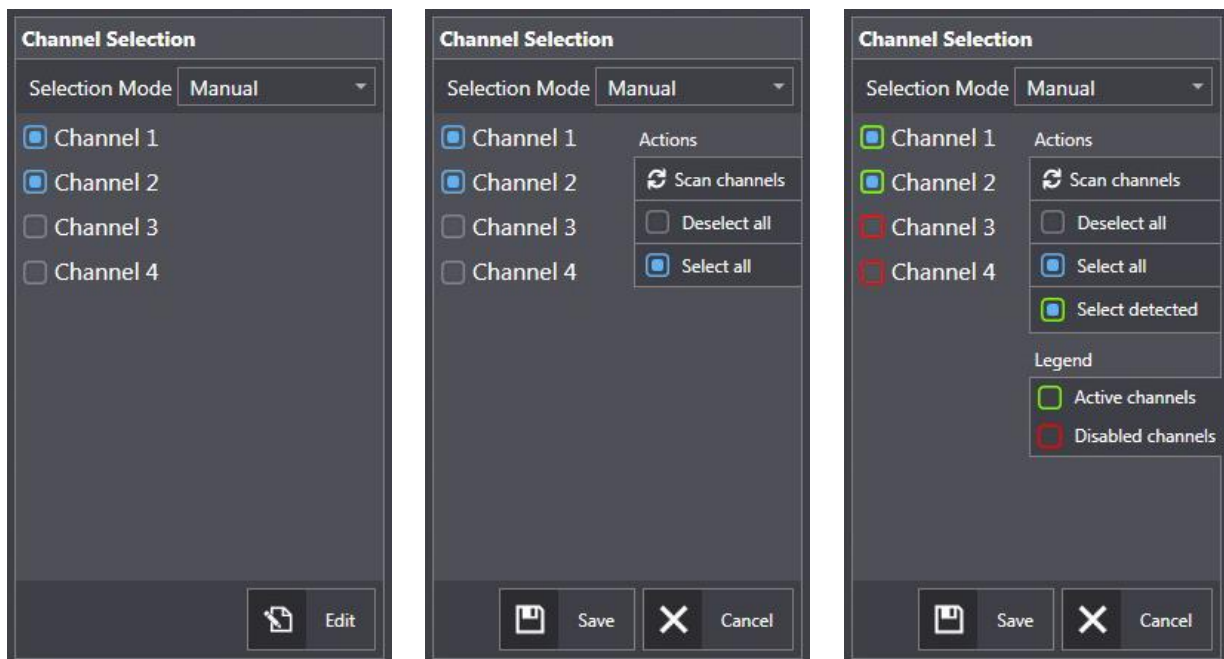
Channel Selection
Selection Mode Manual
Channel 1
Channel 2
Channel 3
Channel 4
Edit

Channel Selection
Selection Mode Manual
Channel 1
Channel 2
Channel 3
Channel 4
Actions
Scan channels
Deselect all
Select all
Save
Cancel

Channel Selection
Selection Mode Manual
Channel 1
Channel 2
Channel 3
Channel 4
Actions
Scan channels
Deselect all
Select all
Select detected
Legend
Active channels
Disabled channels
Save
Cancel